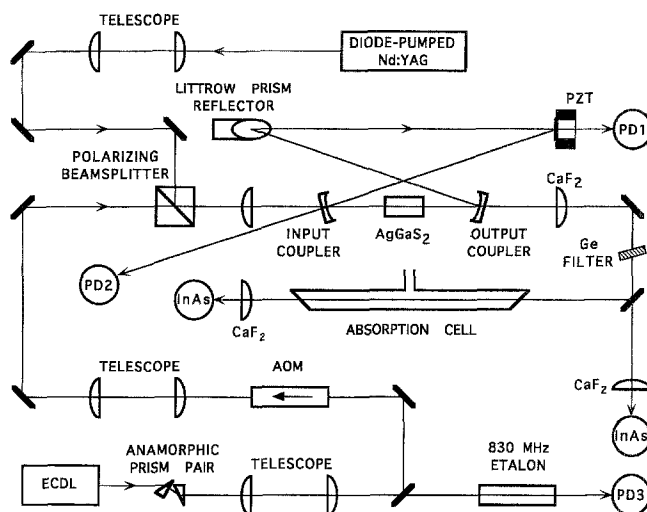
TELESCOPE

DIODE-PUMPED Nd:YAG

LITTROW PRISM REFLECTOR

PZT

PD1

POLARIZING BEAMSPLITTER

$CaF_2$

INPUT COUPLER

$AgGaS_2$

OUTPUT COUPLER

Ge FILTER

PD2

InAs

$CaF_2$

ABSORPTION CELL

TELESCOPE

AOM

$CaF_2$

InAs

ANAMORPHIC PRISM PAIR

TELESCOPE

830 MHz ETALON

ECDL

PD3